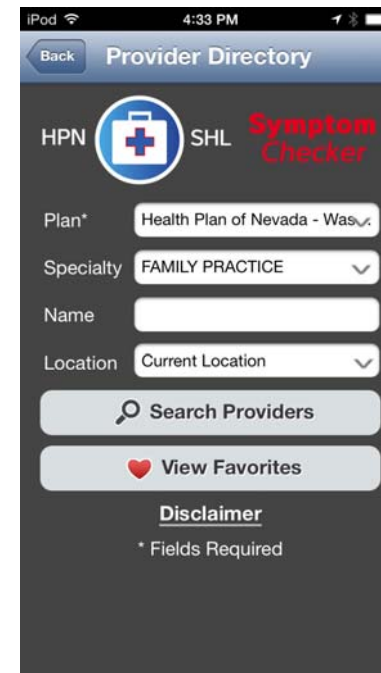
iPod
4:33 PM
Back
Provider Directory
HPN
SHL
Symptom Checker
Plan*
Health Plan of Nevada - Was
Specialty
FAMILY PRACTICE
Name
Location
Current Location
Search Providers
View Favorites
Disclaimer
* Fields Required